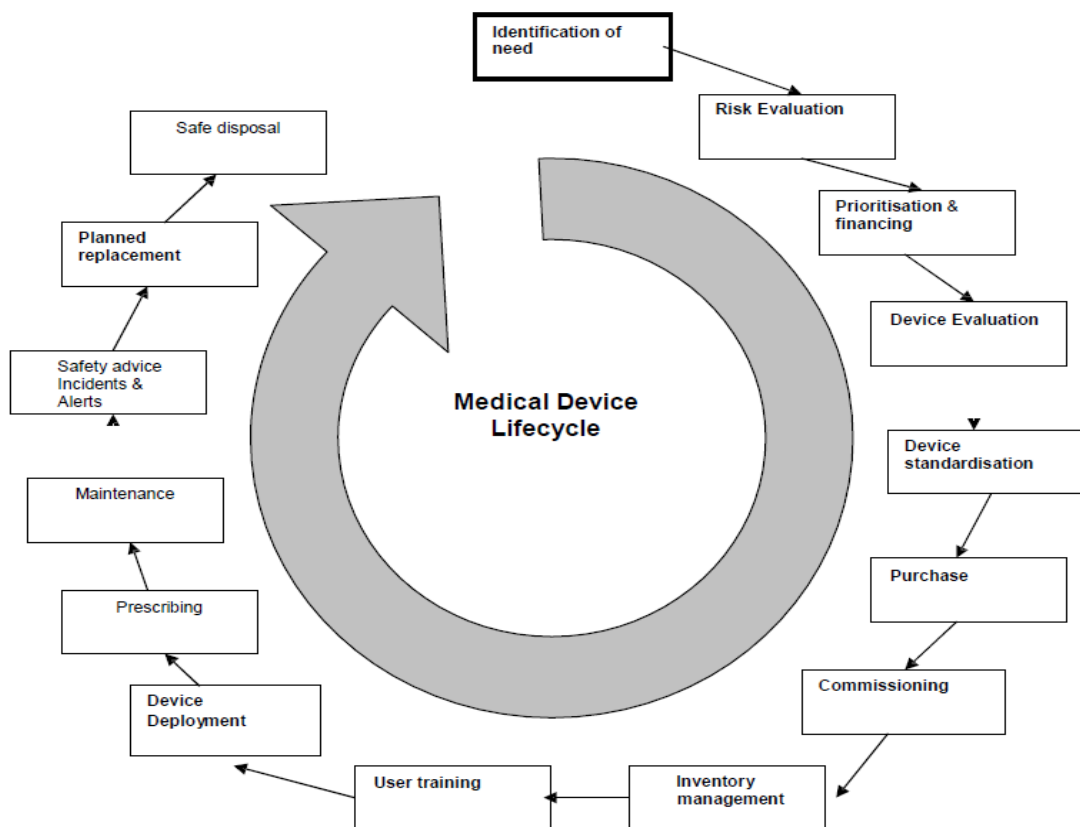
Identification of need

Risk Evaluation

Prioritisation & financing

Device Evaluation

Device standardisation

Purchase

Commissioning

Inventory management

User training

Device Deployment

Prescribing

Maintenance

Safety advice Incidents & Alerts

Planned replacement

Safe disposal

Medical Device Lifecycle